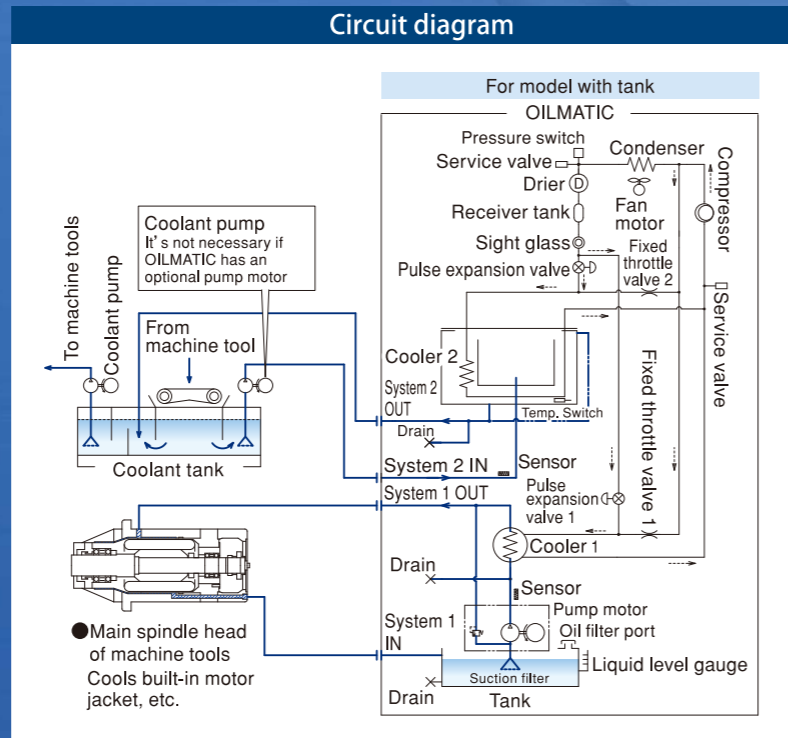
Circuit diagram

For model with tank

OILMATIC

Pressure switch
Service valve
Condenser
Drier
Fan motor
Compressor
Receiver tank
Sight glass
Fixed throttle valve 2
Pulse expansion valve
Service valve

Coolant pump
It's not necessary if OILMATIC has an optional pump motor

To machine tools
Coolant pump
From machine tool
Coolant tank

Cooler 2
System 2 OUT
Temp. Switch
Drain
Fixed throttle valve 1
System 2 IN
Sensor
System 1 OUT
Pulse expansion valve 1
Cooler 1
Drain
Sensor

●Main spindle head of machine tools
Cools built-in motor jacket, etc.

System 1 IN
Pump motor
Oil filter port
Liquid level gauge
Suction filter
Drain
Tank